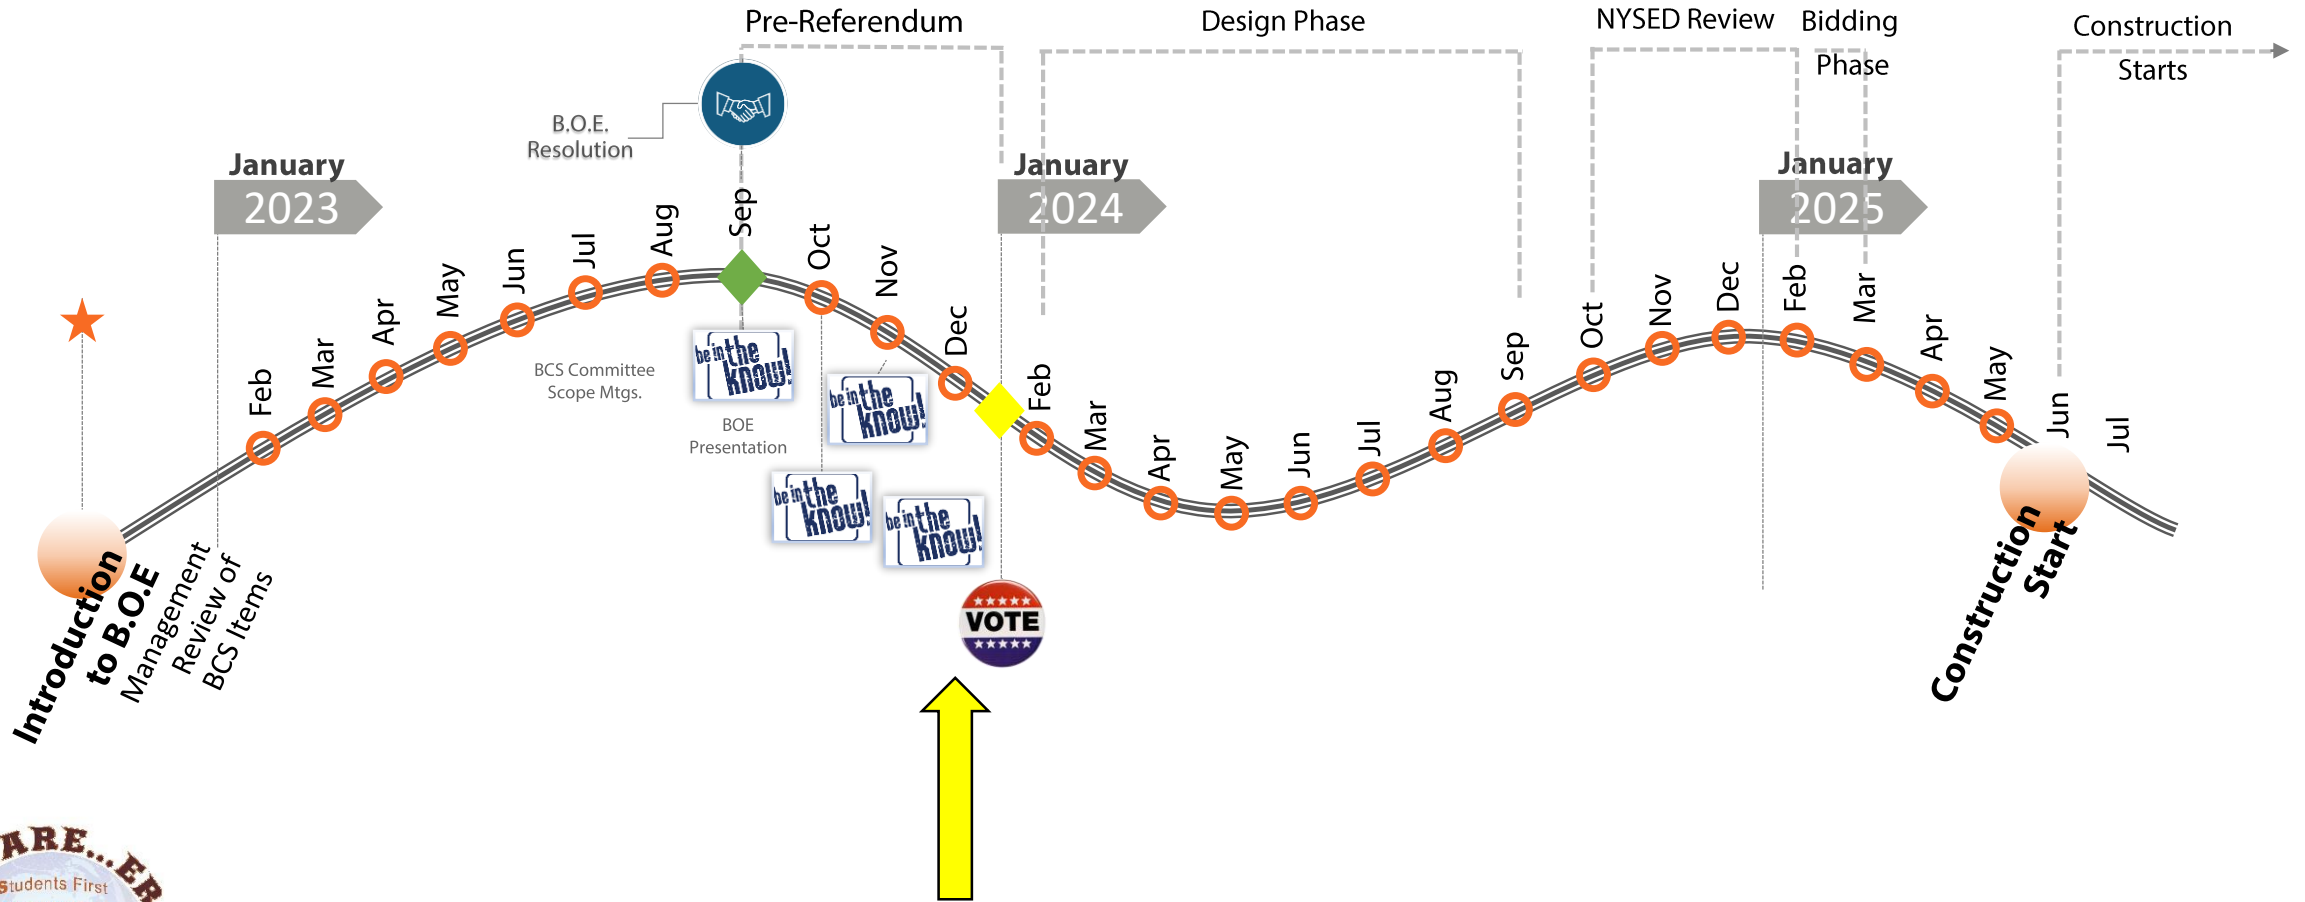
Pre-Referendum

Design Phase

NYSED Review

Bidding Phase

Construction Starts

B.O.E. Resolution

January 2023

January 2024

January 2025

Feb
Mar
Apr
May
Jun
Jul
Aug
Sep
Oct
Nov
Dec
Feb
Mar
Apr
May
Jun
Jul
Aug
Sep
Oct
Nov
Dec
Feb
Mar
Apr
May
Jun
Jul

BCS Committee Scope Mtgs.

be in the know!

BOE Presentation

be in the know!

be in the know!

be in the know!

VOTE

Introduction to B.O.E

Management Review of BCS Items

Construction Start

ARE...ER
Students First